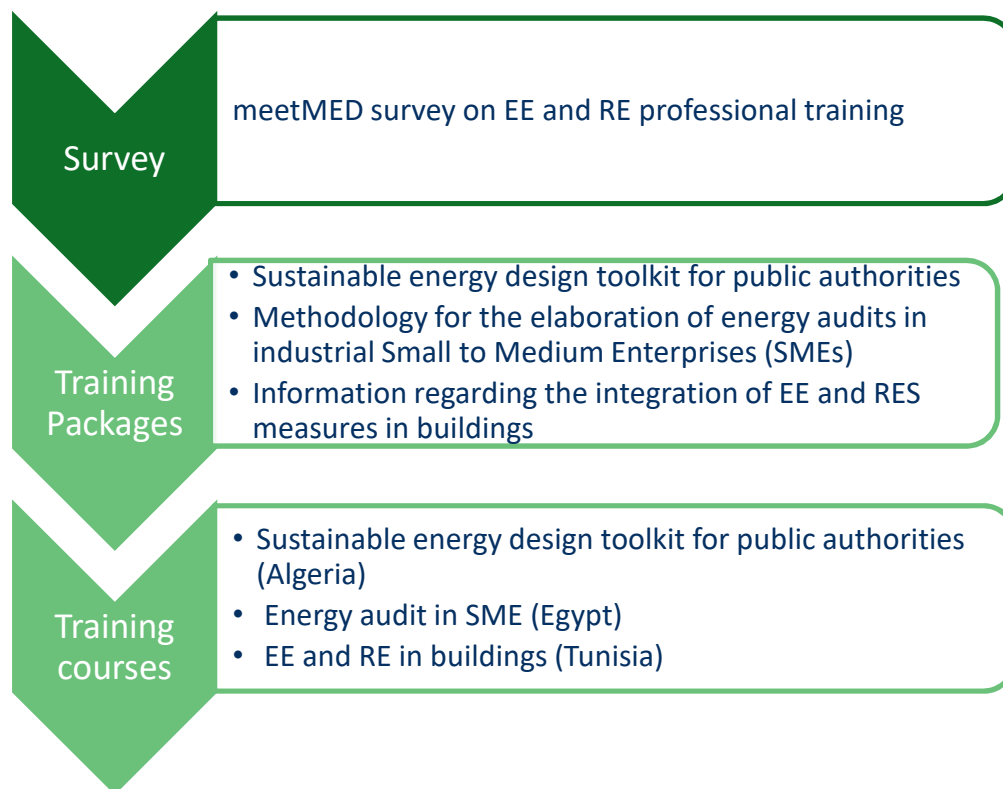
Survey

meetMED survey on EE and RE professional training

Training Packages

• Sustainable energy design toolkit for public authorities
• Methodology for the elaboration of energy audits in industrial Small to Medium Enterprises (SMEs)
• Information regarding the integration of EE and RES measures in buildings

Training courses

• Sustainable energy design toolkit for public authorities (Algeria)
• Energy audit in SME (Egypt)
• EE and RE in buildings (Tunisia)